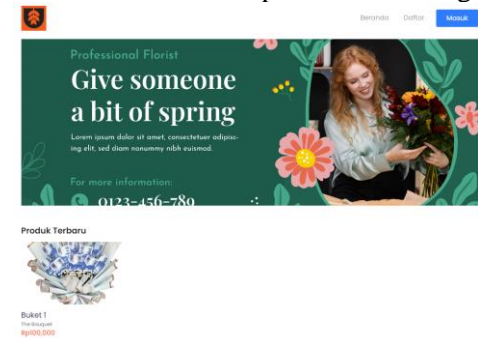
Beranda Daftar Masuk

Professional Florist

Give someone a bit of spring

Lorem ipsum dolor sit amet, consectetuer adipiscing elit, sed diam nonummy nibh euismod.

For more information:

0123-456-789

Produk Terbaru

Buket 1
The Bouquet
Rp100,000